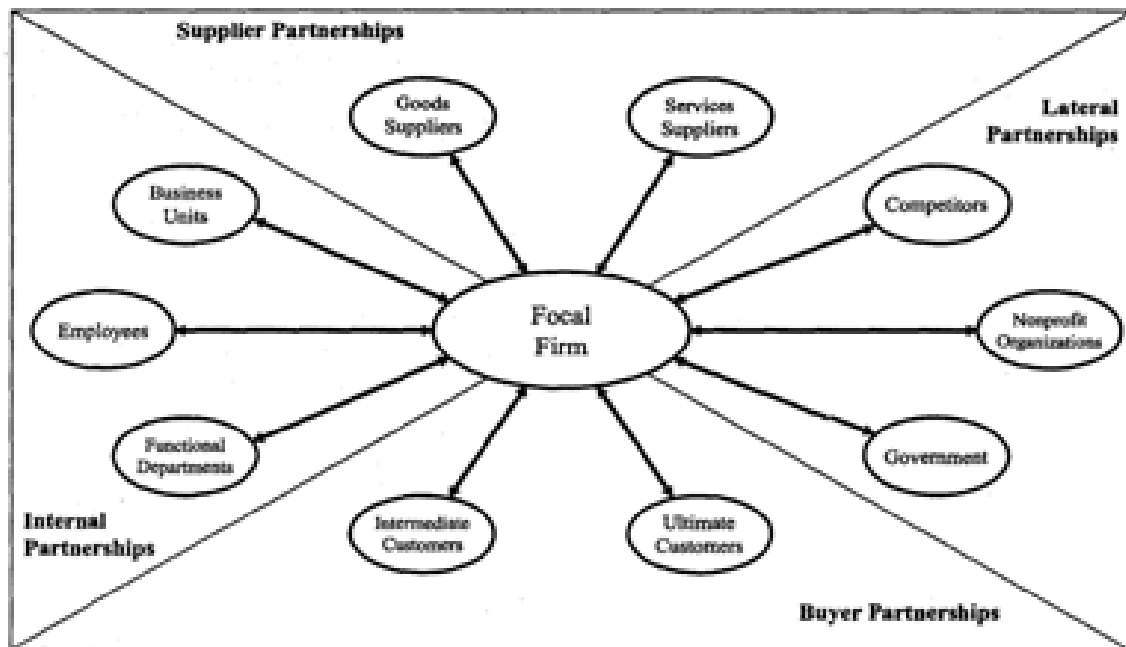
Supplier Partnerships

Goods Suppliers

Services Suppliers

Lateral Partnerships

Business Units

Competitors

Employees

Focal Firm

Nonprofit Organizations

Functional Departments

Government

Internal Partnerships

Intermediate Customers

Ultimate Customers

Buyer Partnerships